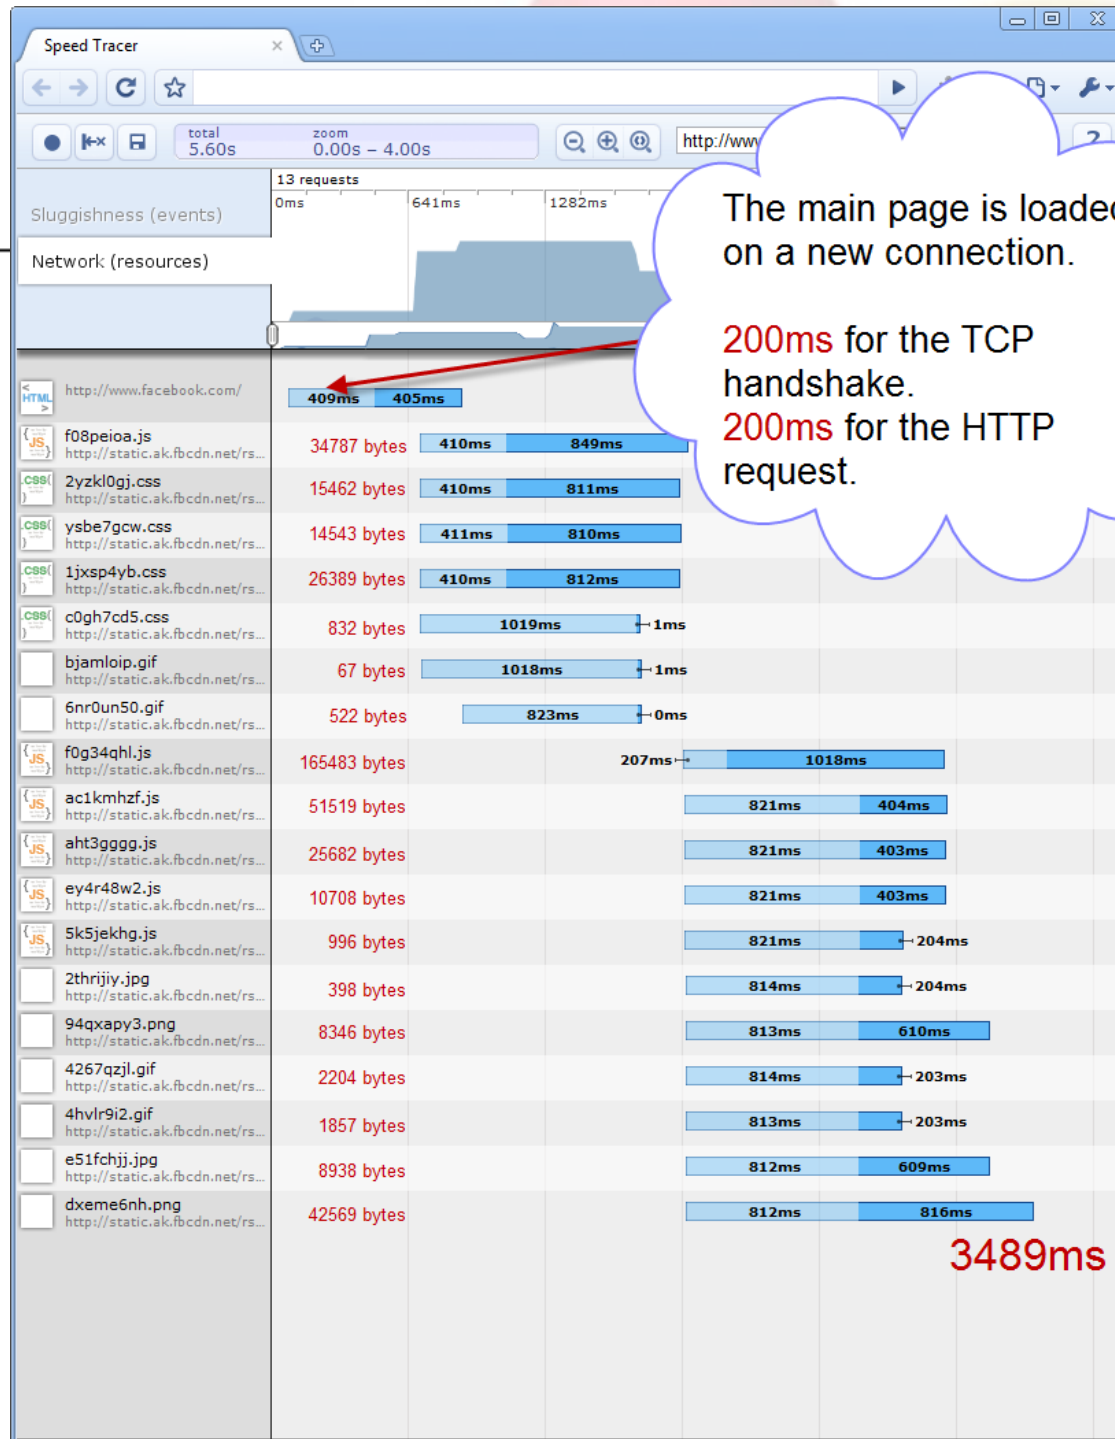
Speed Tracer ×

total 5.60s zoom 0.00s – 4.00s

http://www

13 requests
0ms 641ms 1282ms

Sluggishness (events)
Network (resources)

The main page is loade on a new connection.

200ms for the TCP handshake.
200ms for the HTTP request.

http://www.facebook.com/ 409ms 405ms
f08peioa.js http://static.ak.fbcdn.net/rs... 34787 bytes 410ms 849ms
2yzkl0gj.css http://static.ak.fbcdn.net/rs... 15462 bytes 410ms 811ms
ysbe7gcw.css http://static.ak.fbcdn.net/rs... 14543 bytes 411ms 810ms
1jxsp4yb.css http://static.ak.fbcdn.net/rs... 26389 bytes 410ms 812ms
c0gh7cd5.css http://static.ak.fbcdn.net/rs... 832 bytes 1019ms 1ms
bjamloip.gif http://static.ak.fbcdn.net/rs... 67 bytes 1018ms 1ms
6nr0un50.gif http://static.ak.fbcdn.net/rs... 522 bytes 823ms 0ms
f0g34qhl.js http://static.ak.fbcdn.net/rs... 165483 bytes 207ms 1018ms
ac1kmhzf.js http://static.ak.fbcdn.net/rs... 51519 bytes 821ms 404ms
aht3gggg.js http://static.ak.fbcdn.net/rs... 25682 bytes 821ms 403ms
ey4r48w2.js http://static.ak.fbcdn.net/rs... 10708 bytes 821ms 403ms
5k5jekhg.js http://static.ak.fbcdn.net/rs... 996 bytes 821ms 204ms
2thrijiy.jpg http://static.ak.fbcdn.net/rs... 398 bytes 814ms 204ms
94qxapy3.png http://static.ak.fbcdn.net/rs... 8346 bytes 813ms 610ms
4267qzjl.gif http://static.ak.fbcdn.net/rs... 2204 bytes 814ms 203ms
4hvlr9i2.gif http://static.ak.fbcdn.net/rs... 1857 bytes 813ms 203ms
e51fchjj.jpg http://static.ak.fbcdn.net/rs... 8938 bytes 812ms 609ms
dxeme6nh.png http://static.ak.fbcdn.net/rs... 42569 bytes 812ms 816ms

3489ms